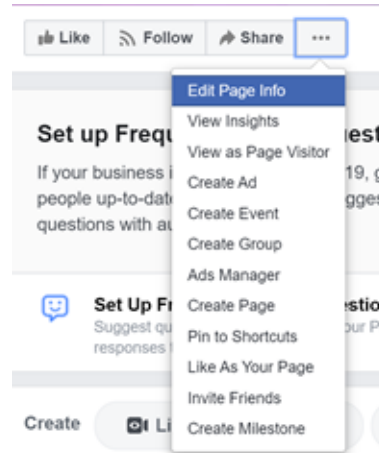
Like Follow Share ···

Edit Page Info
View Insights
View as Page Visitor
Create Ad
Create Event
Create Group
Ads Manager
Create Page
Pin to Shortcuts
Like As Your Page
Invite Friends
Create Milestone

Set up Frequ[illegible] uest

If your business i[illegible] 19, g people up-to-date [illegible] gges questions with au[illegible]

Set Up F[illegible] estio

Suggest qu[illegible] our P responses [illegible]

Create Li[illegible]